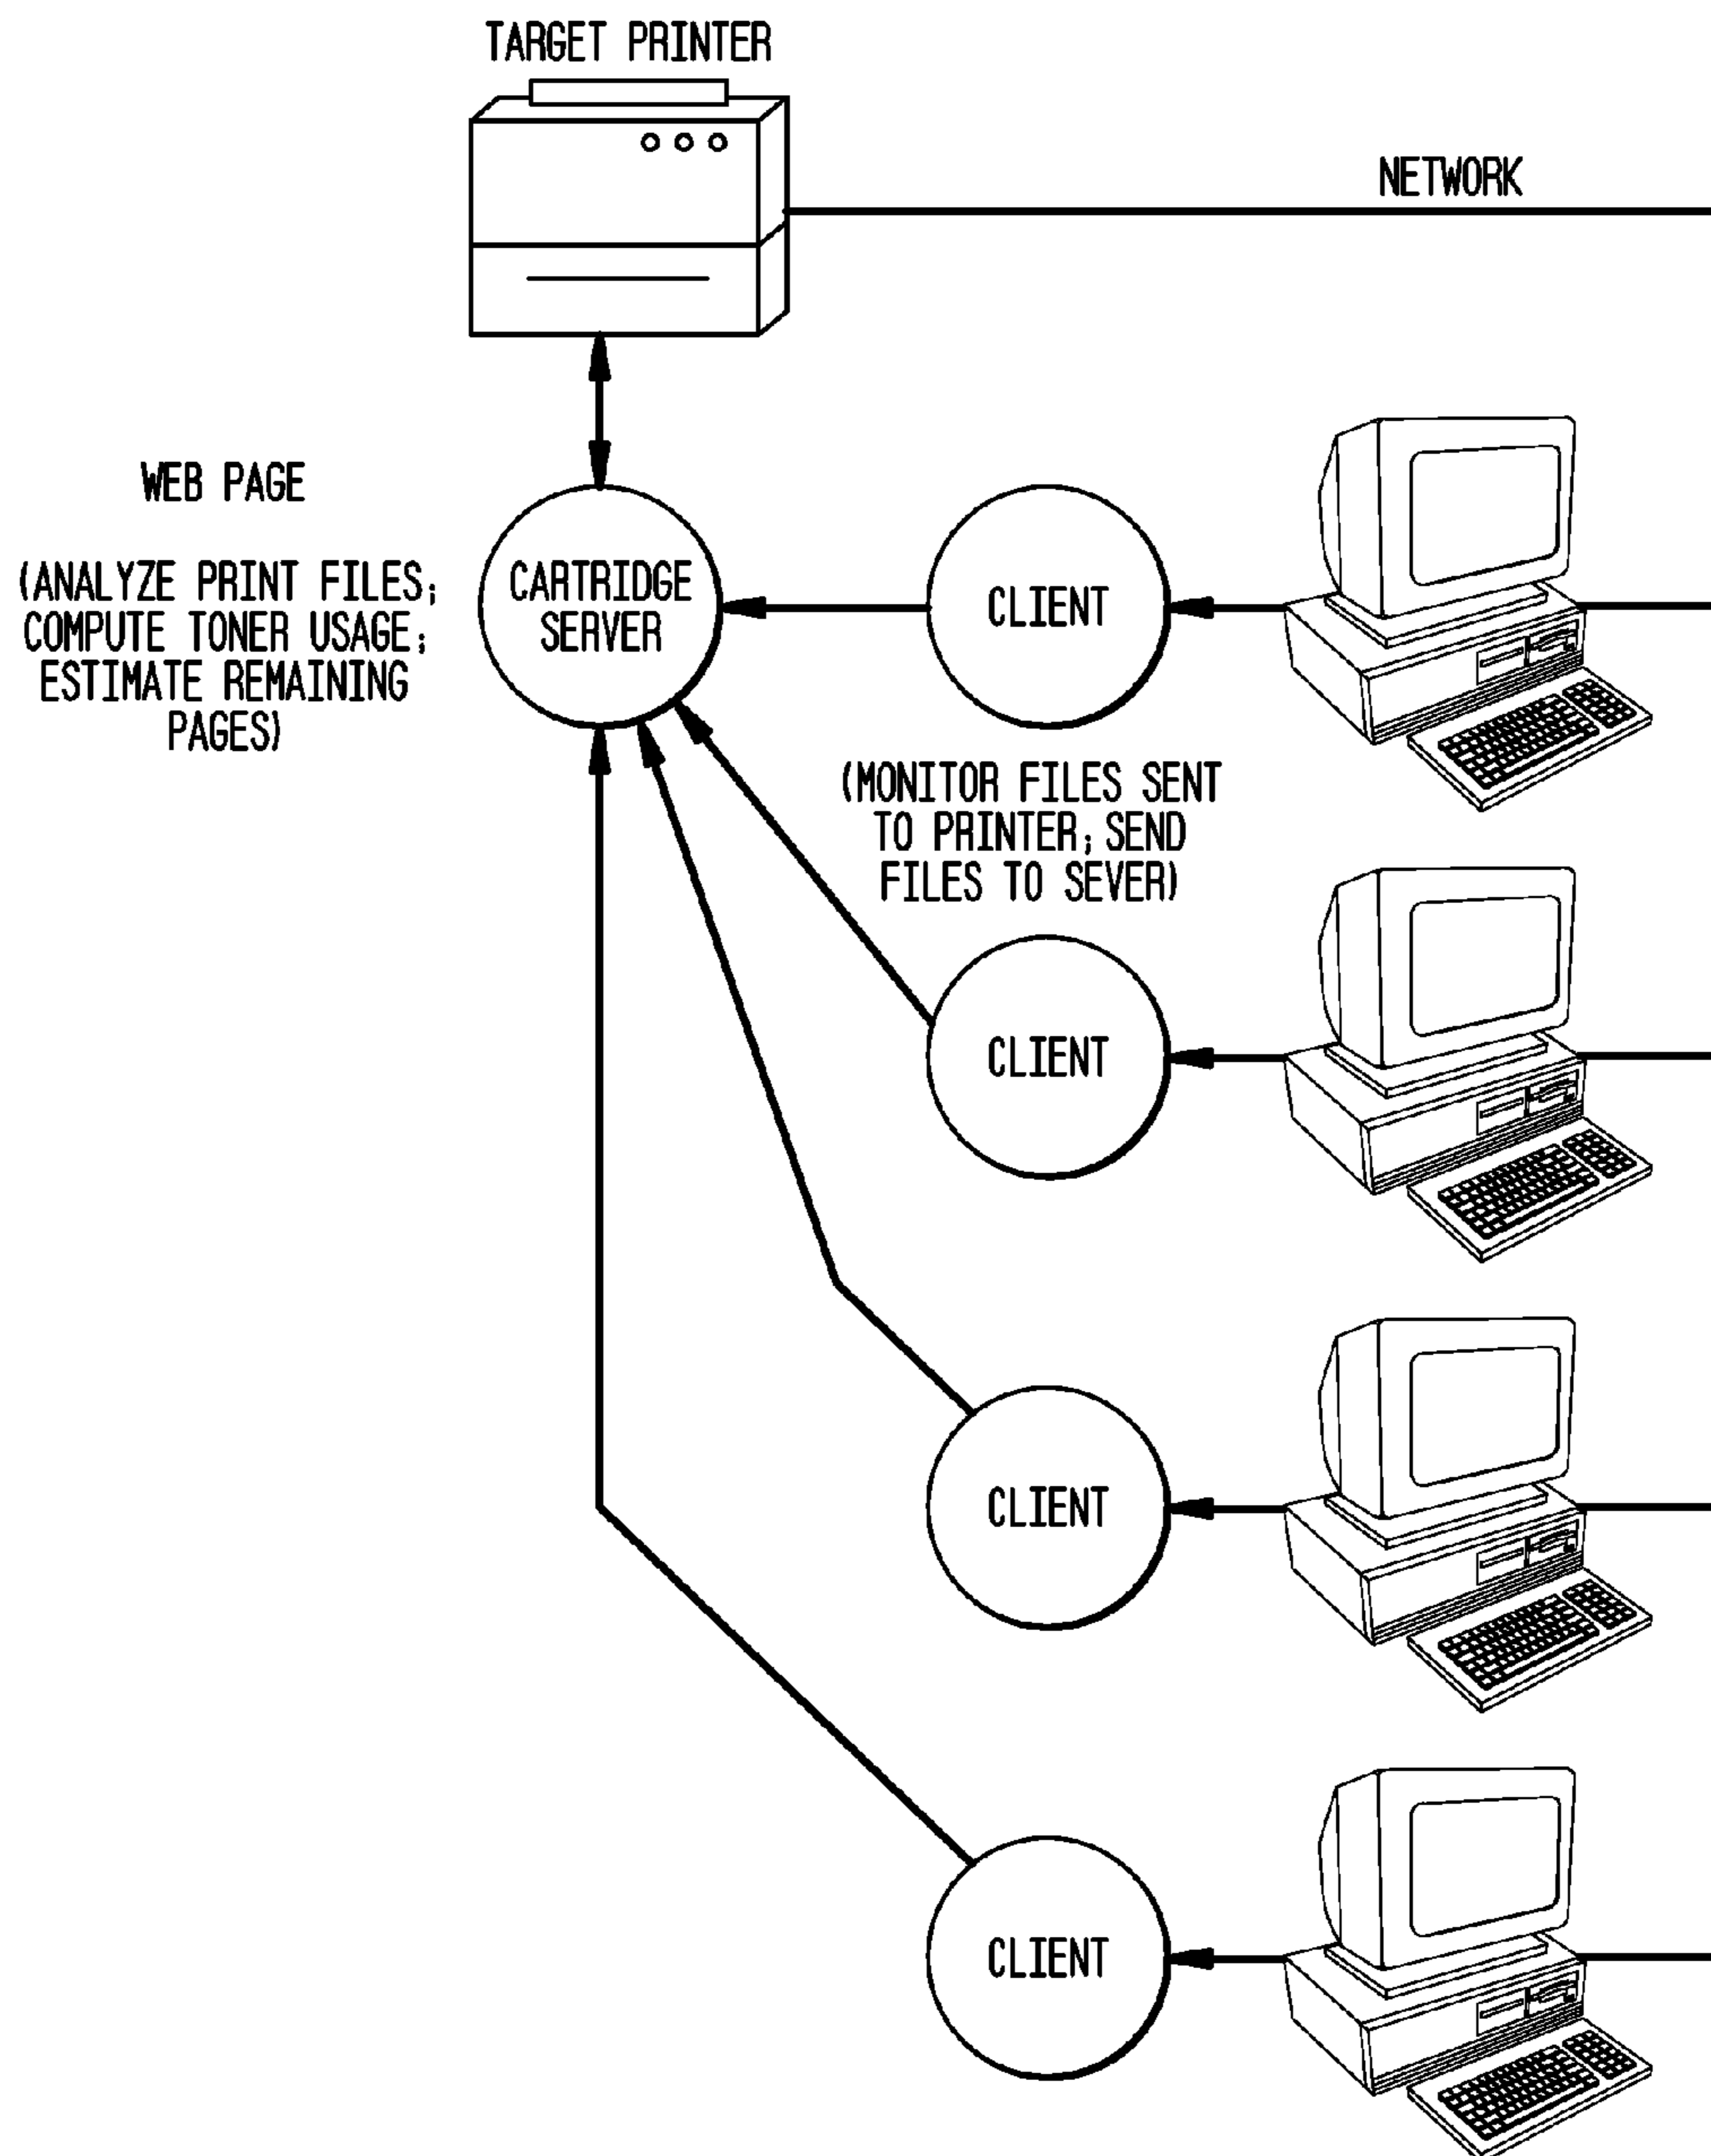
TARGET PRINTER

NETWORK

WEB PAGE

(ANALYZE PRINT FILES; COMPUTE TONER USAGE; ESTIMATE REMAINING PAGES)

CARTRIDGE SERVER

CLIENT

(MONITOR FILES SENT TO PRINTER; SEND FILES TO SEVER)

CLIENT

CLIENT

CLIENT